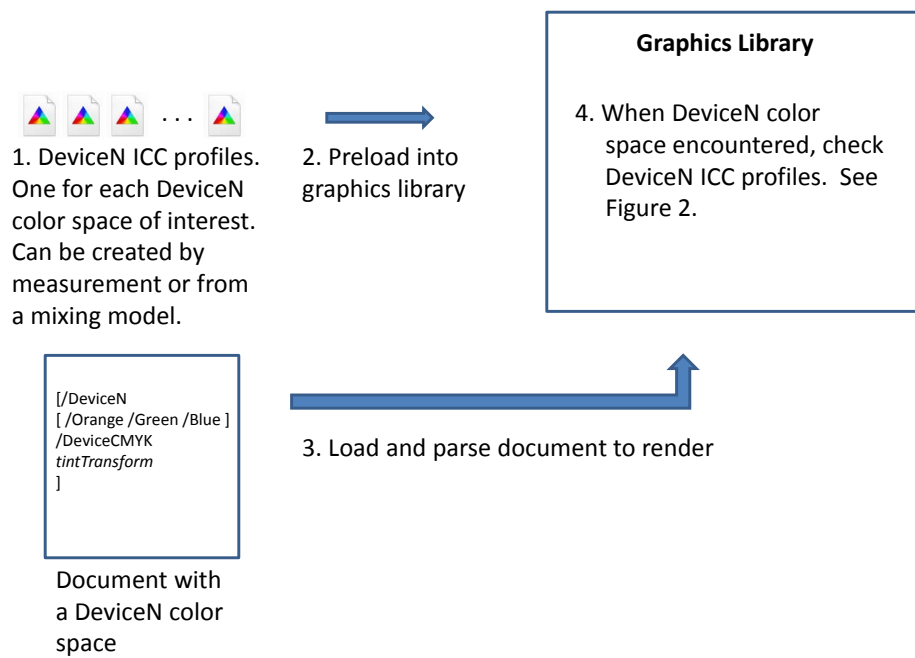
. . .

1. DeviceN ICC profiles. One for each DeviceN color space of interest. Can be created by measurement or from a mixing model.

2. Preload into graphics library

Graphics Library

4. When DeviceN color space encountered, check DeviceN ICC profiles. See Figure 2.

[/DeviceN
[ /Orange /Green /Blue ]
/DeviceCMYK
*tintTransform*
]

3. Load and parse document to render

Document with a DeviceN color space